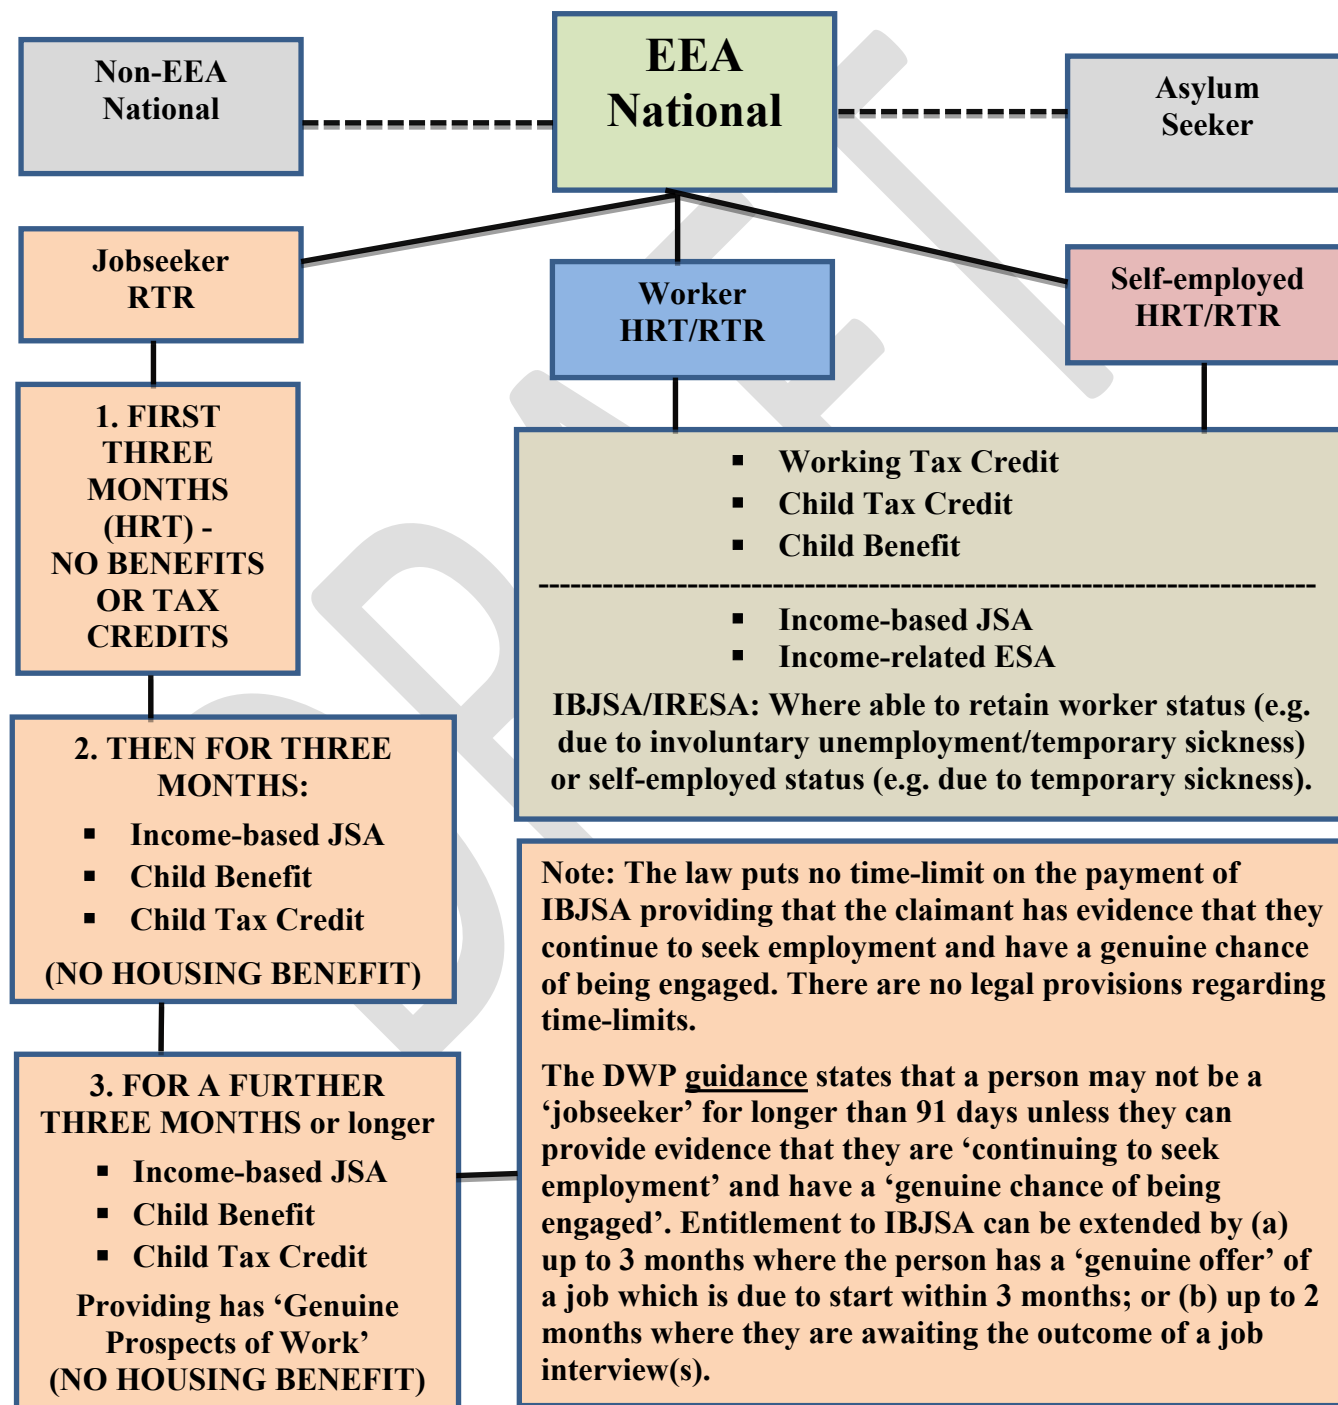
Non-EEA National

EEA National

Asylum Seeker

Jobseeker RTR

Worker HRT/RTR

Self-employed HRT/RTR

1. FIRST THREE MONTHS (HRT) - NO BENEFITS OR TAX CREDITS

- Working Tax Credit
- Child Tax Credit
- Child Benefit

- Income-based JSA
- Income-related ESA

IBJSA/IRESA: Where able to retain worker status (e.g. due to involuntary unemployment/temporary sickness) or self-employed status (e.g. due to temporary sickness).

2. THEN FOR THREE MONTHS:

- Income-based JSA
- Child Benefit
- Child Tax Credit

(NO HOUSING BENEFIT)

Note: The law puts no time-limit on the payment of IBJSA providing that the claimant has evidence that they continue to seek employment and have a genuine chance of being engaged. There are no legal provisions regarding time-limits.

The DWP guidance states that a person may not be a 'jobseeker' for longer than 91 days unless they can provide evidence that they are 'continuing to seek employment' and have a 'genuine chance of being engaged'. Entitlement to IBJSA can be extended by (a) up to 3 months where the person has a 'genuine offer' of a job which is due to start within 3 months; or (b) up to 2 months where they are awaiting the outcome of a job interview(s).

3. FOR A FURTHER THREE MONTHS or longer

- Income-based JSA
- Child Benefit
- Child Tax Credit

Providing has 'Genuine Prospects of Work' (NO HOUSING BENEFIT)

DRAFT